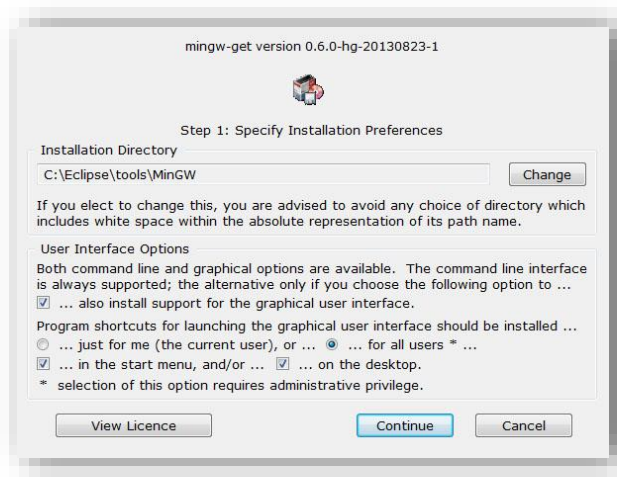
mingw-get version 0.6.0-hg-20130823-1

Step 1: Specify Installation Preferences

Installation Directory

C:\Eclipse\tools\MinGW

Change

If you elect to change this, you are advised to avoid any choice of directory which includes white space within the absolute representation of its path name.

User Interface Options

Both command line and graphical options are available. The command line interface is always supported; the alternative only if you choose the following option to ...

... also install support for the graphical user interface.

Program shortcuts for launching the graphical user interface should be installed ...

... just for me (the current user), or ... ... for all users * ...

... in the start menu, and/or ... ... on the desktop.

* selection of this option requires administrative privilege.

View Licence

Continue

Cancel